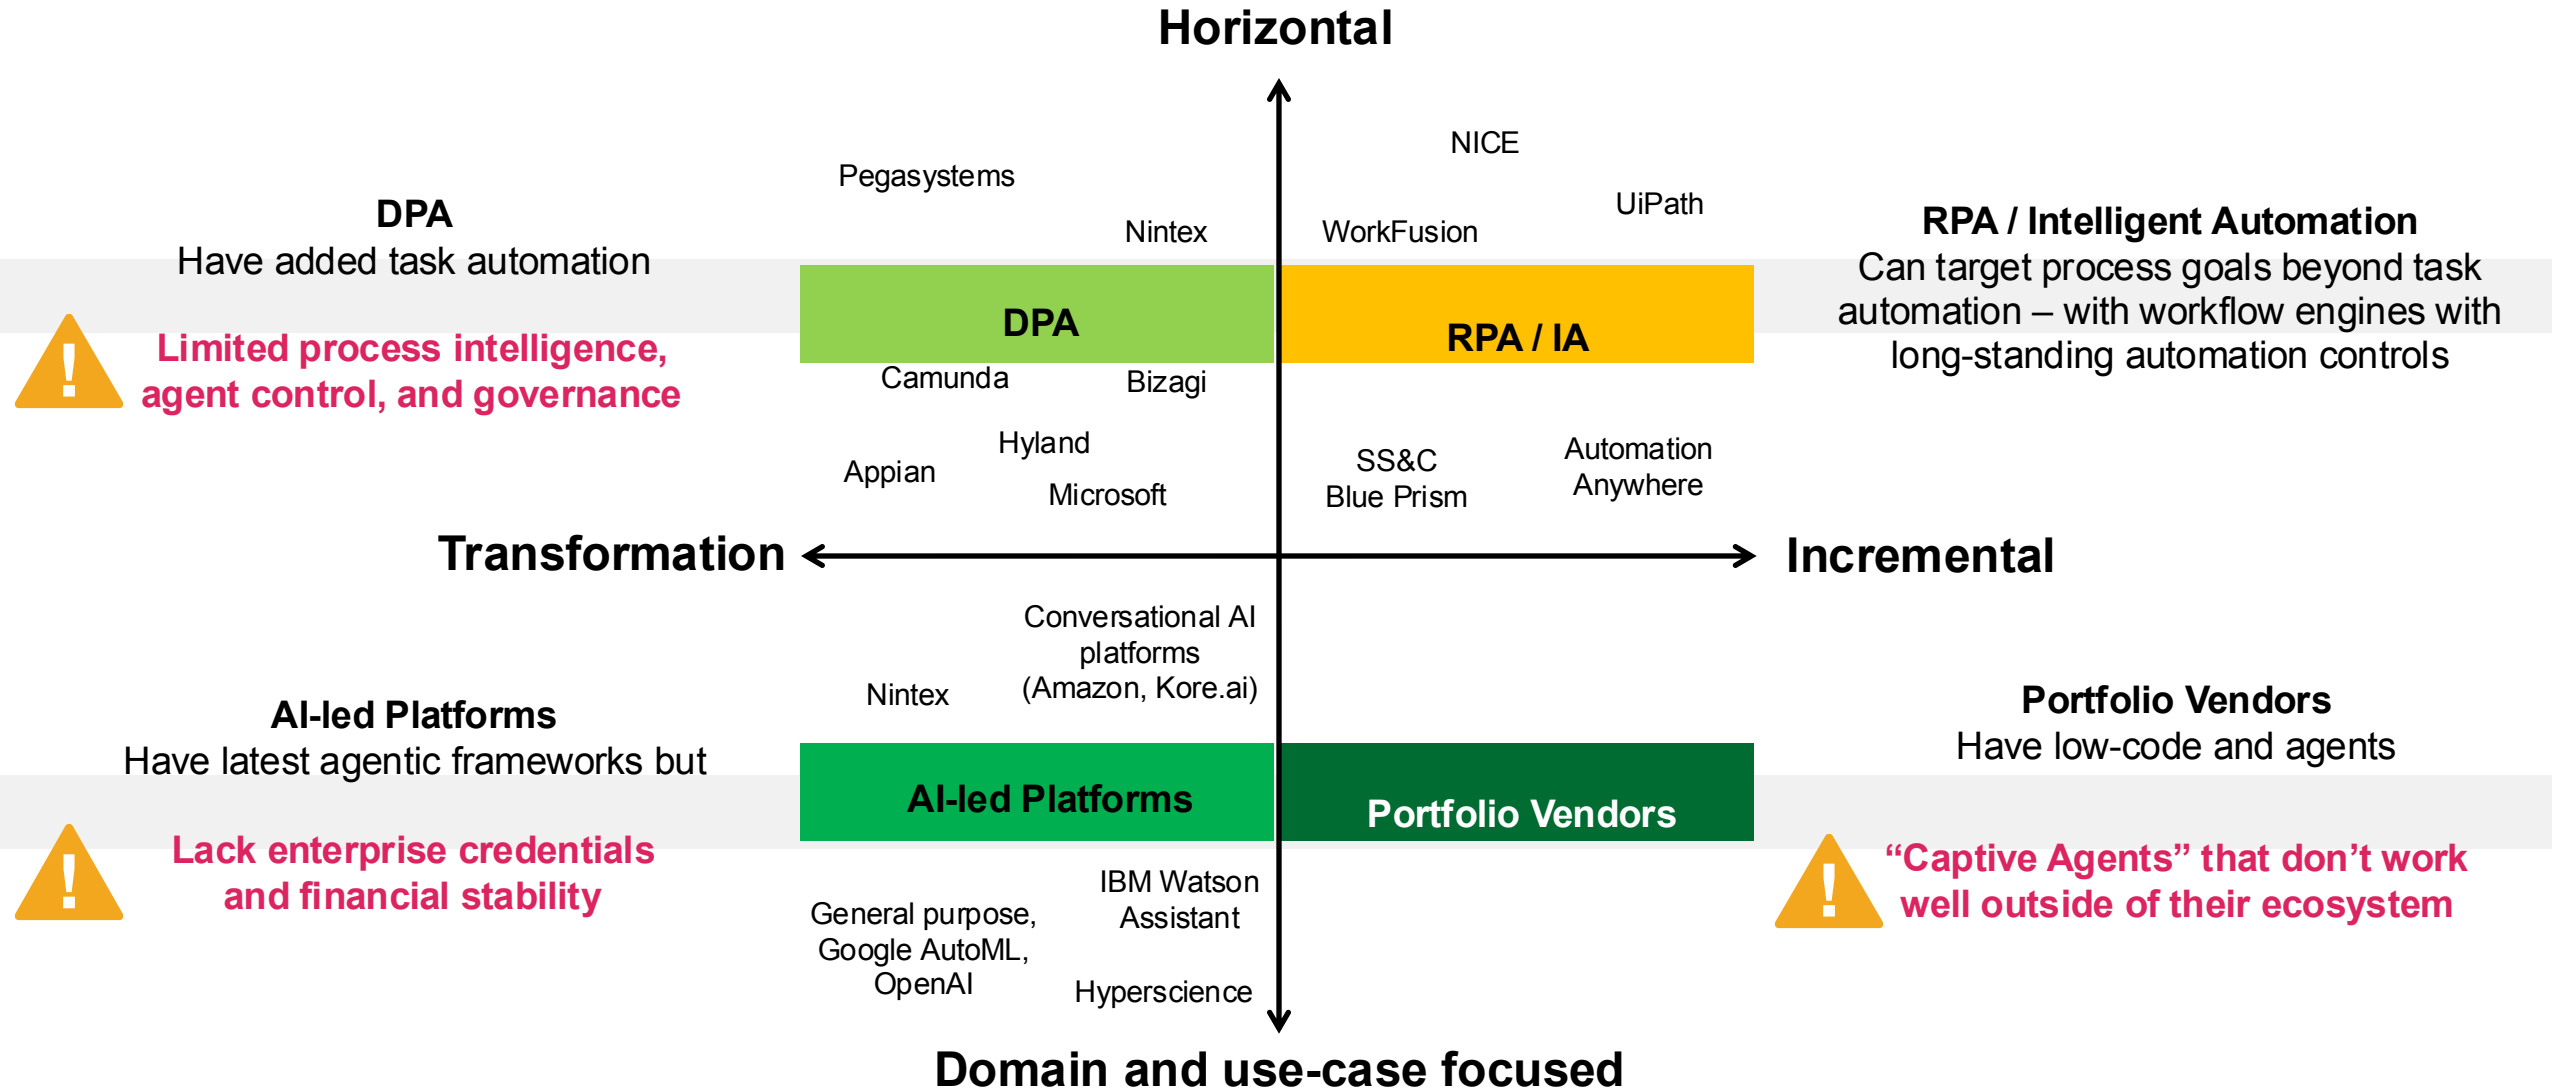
Horizontal

DPA
Have added task automation

Limited process intelligence, agent control, and governance

Pegasystems

Nintex

NICE

UiPath

WorkFusion

RPA / Intelligent Automation
Can target process goals beyond task automation – with workflow engines with long-standing automation controls

DPA

RPA / IA

Camunda

Bizagi

Hyland

Appian

Microsoft

SS&C Blue Prism

Automation Anywhere

Transformation

Incremental

Conversational AI platforms (Amazon, Kore.ai)

Nintex

AI-led Platforms
Have latest agentic frameworks but

Lack enterprise credentials and financial stability

Portfolio Vendors
Have low-code and agents

AI-led Platforms

Portfolio Vendors

“Captive Agents” that don’t work well outside of their ecosystem

IBM Watson Assistant

General purpose, Google AutoML, OpenAI

Hyperscience

Domain and use-case focused